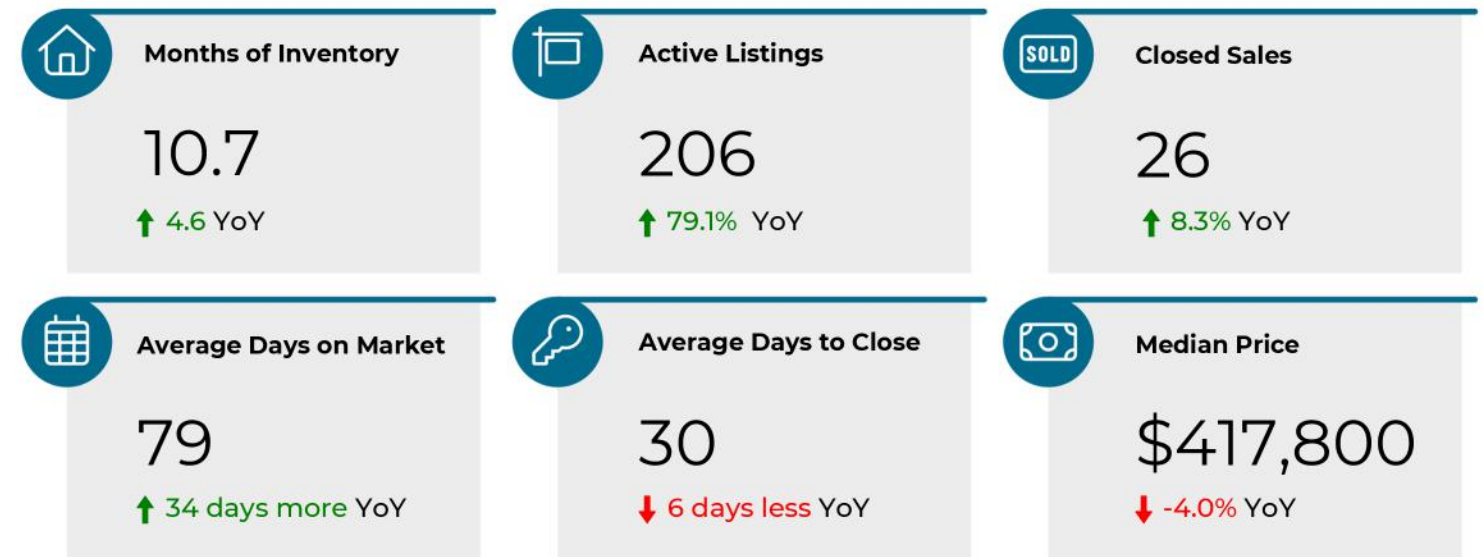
Months of Inventory

10.7

4.6 YoY

Active Listings

206

79.1% YoY

SOLD

Closed Sales

26

8.3% YoY

Average Days on Market

79

34 days more YoY

Average Days to Close

30

6 days less YoY

Median Price

$417,800

-4.0% YoY